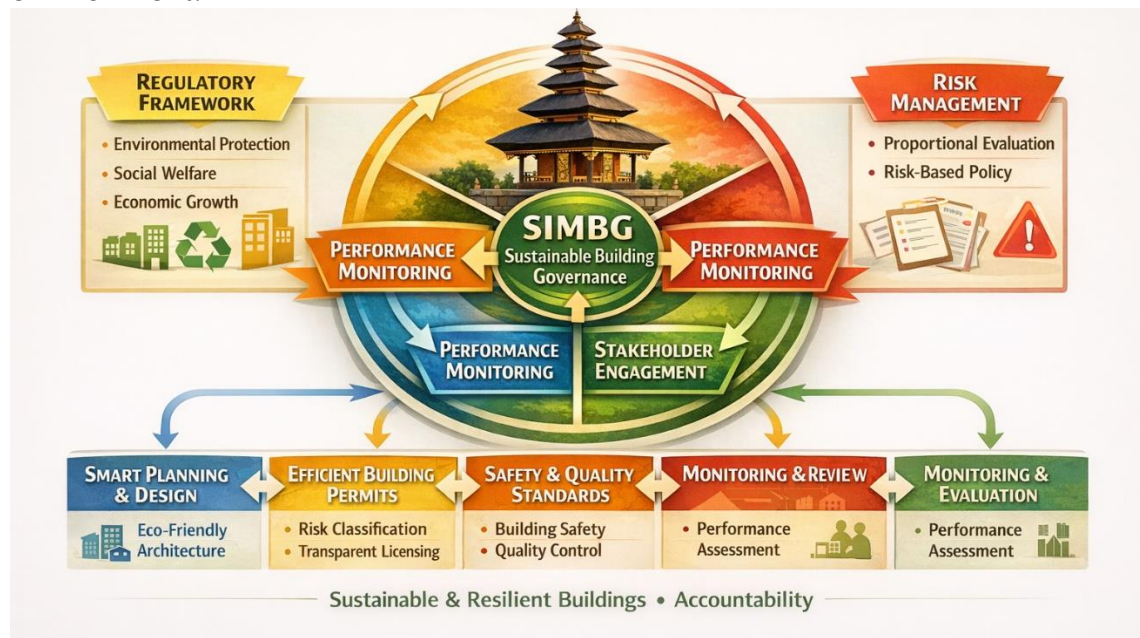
Regulatory Framework

• Environmental Protection
• Social Welfare
• Economic Growth

Risk Management

• Proportional Evaluation
• Risk-Based Policy

Performance Monitoring

SIMBG
Sustainable Building Governance

Performance Monitoring

Performance Monitoring

Stakeholder Engagement

Smart Planning & Design

Eco-Friendly Architecture

Efficient Building Permits

• Risk Classification
• Transparent Licensing

Safety & Quality Standards

• Building Safety
• Quality Control

Monitoring & Review

• Performance Assessment

Monitoring & Evaluation

• Performance Assessment

Sustainable & Resilient Buildings • Accountability